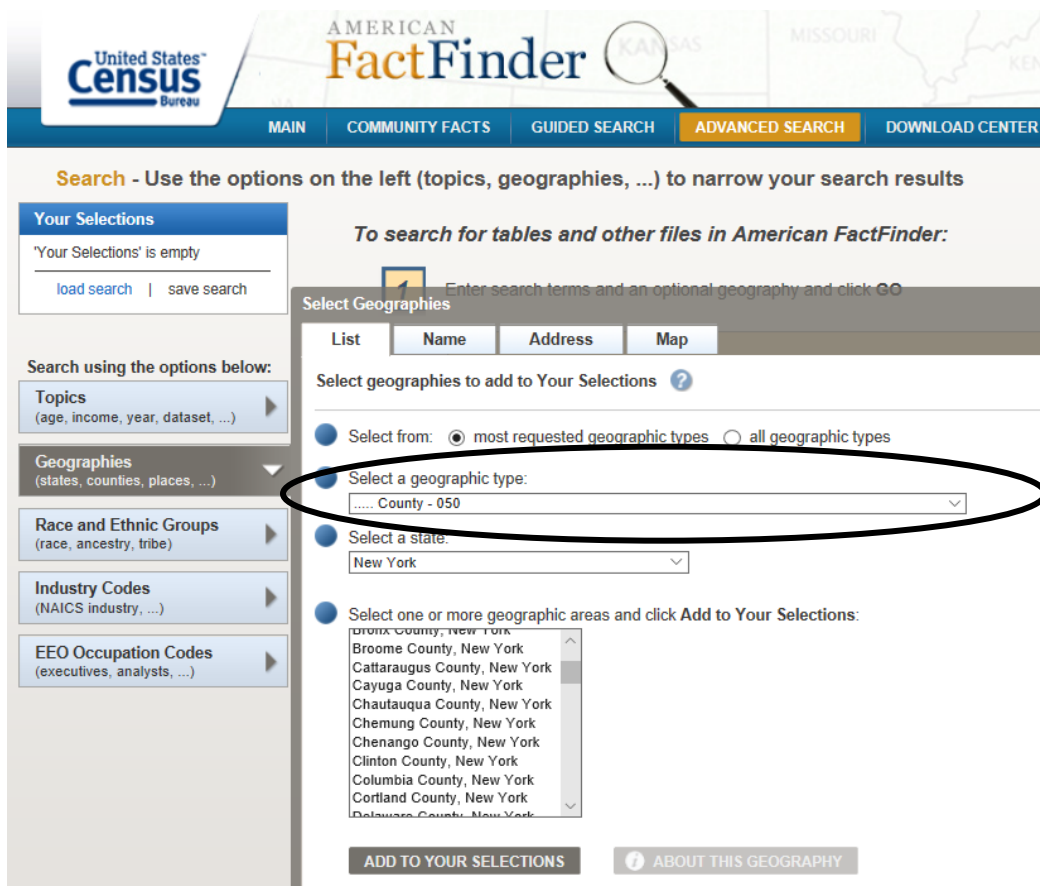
United States™ Census Bureau

AMERICAN FactFinder

KANSAS MISSOURI

MAIN | COMMUNITY FACTS | GUIDED SEARCH | ADVANCED SEARCH | DOWNLOAD CENTER

Search - Use the options on the left (topics, geographies, ...) to narrow your search results

Your Selections

'Your Selections' is empty

load search | save search

To search for tables and other files in American FactFinder:

1 Enter search terms and an optional geography and click GO

Select Geographies

List | Name | Address | Map

Select geographies to add to Your Selections

Select from: most requested geographic types all geographic types

Select a geographic type:

..... County - 050

Select a state:

New York

Select one or more geographic areas and click Add to Your Selections:

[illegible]

Broome County, New York
Cattaraugus County, New York
Cayuga County, New York
Chautauqua County, New York
Chemung County, New York
Chenango County, New York
Clinton County, New York
Columbia County, New York
Cortland County, New York
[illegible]

ADD TO YOUR SELECTIONS

ABOUT THIS GEOGRAPHY

Search using the options below:

Topics
(age, income, year, dataset, ...)

Geographies
(states, counties, places, ...)

Race and Ethnic Groups
(race, ancestry, tribe)

Industry Codes
(NAICS industry, ...)

EEO Occupation Codes
(executives, analysts, ...)